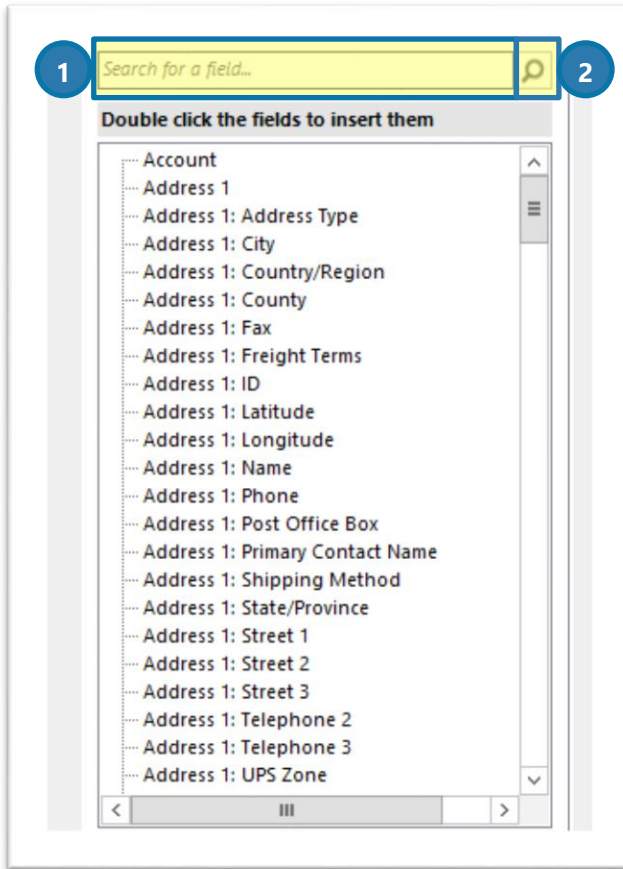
1

Search for a field...

2

Double click the fields to insert them

Account
Address 1
Address 1: Address Type
Address 1: City
Address 1: Country/Region
Address 1: County
Address 1: Fax
Address 1: Freight Terms
Address 1: ID
Address 1: Latitude
Address 1: Longitude
Address 1: Name
Address 1: Phone
Address 1: Post Office Box
Address 1: Primary Contact Name
Address 1: Shipping Method
Address 1: State/Province
Address 1: Street 1
Address 1: Street 2
Address 1: Street 3
Address 1: Telephone 2
Address 1: Telephone 3
Address 1: UPS Zone